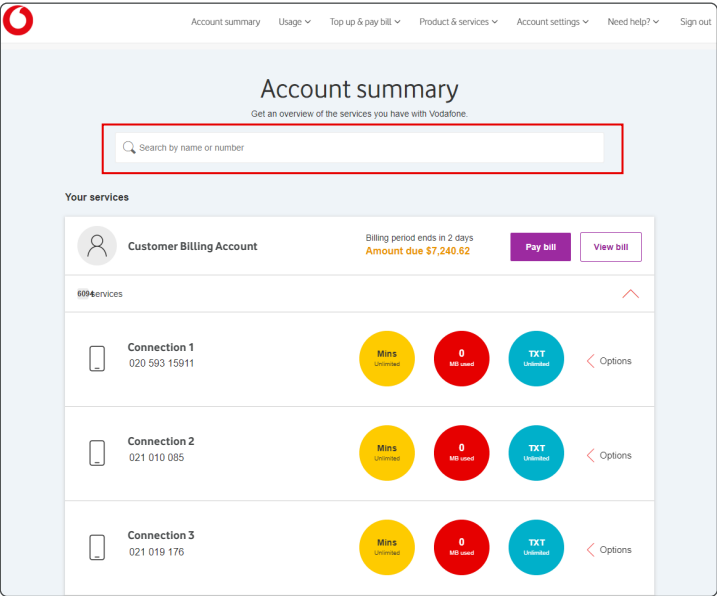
Account summary Usage Top up & pay bill Product & services Account settings Need help? Sign out

Account summary

Get an overview of the services you have with Vodafone.

Search by name or number

Your services

Customer Billing Account

Billing period ends in 2 days
Amount due $7,240.62

Pay bill

View bill

6094 services

Connection 1
020 593 15911

Mins
Unlimited

0
MB used

TXT
Unlimited

Options

Connection 2
021 010 085

Mins
Unlimited

0
MB used

TXT
Unlimited

Options

Connection 3
021 019 176

Mins
Unlimited

0
MB used

TXT
Unlimited

Options